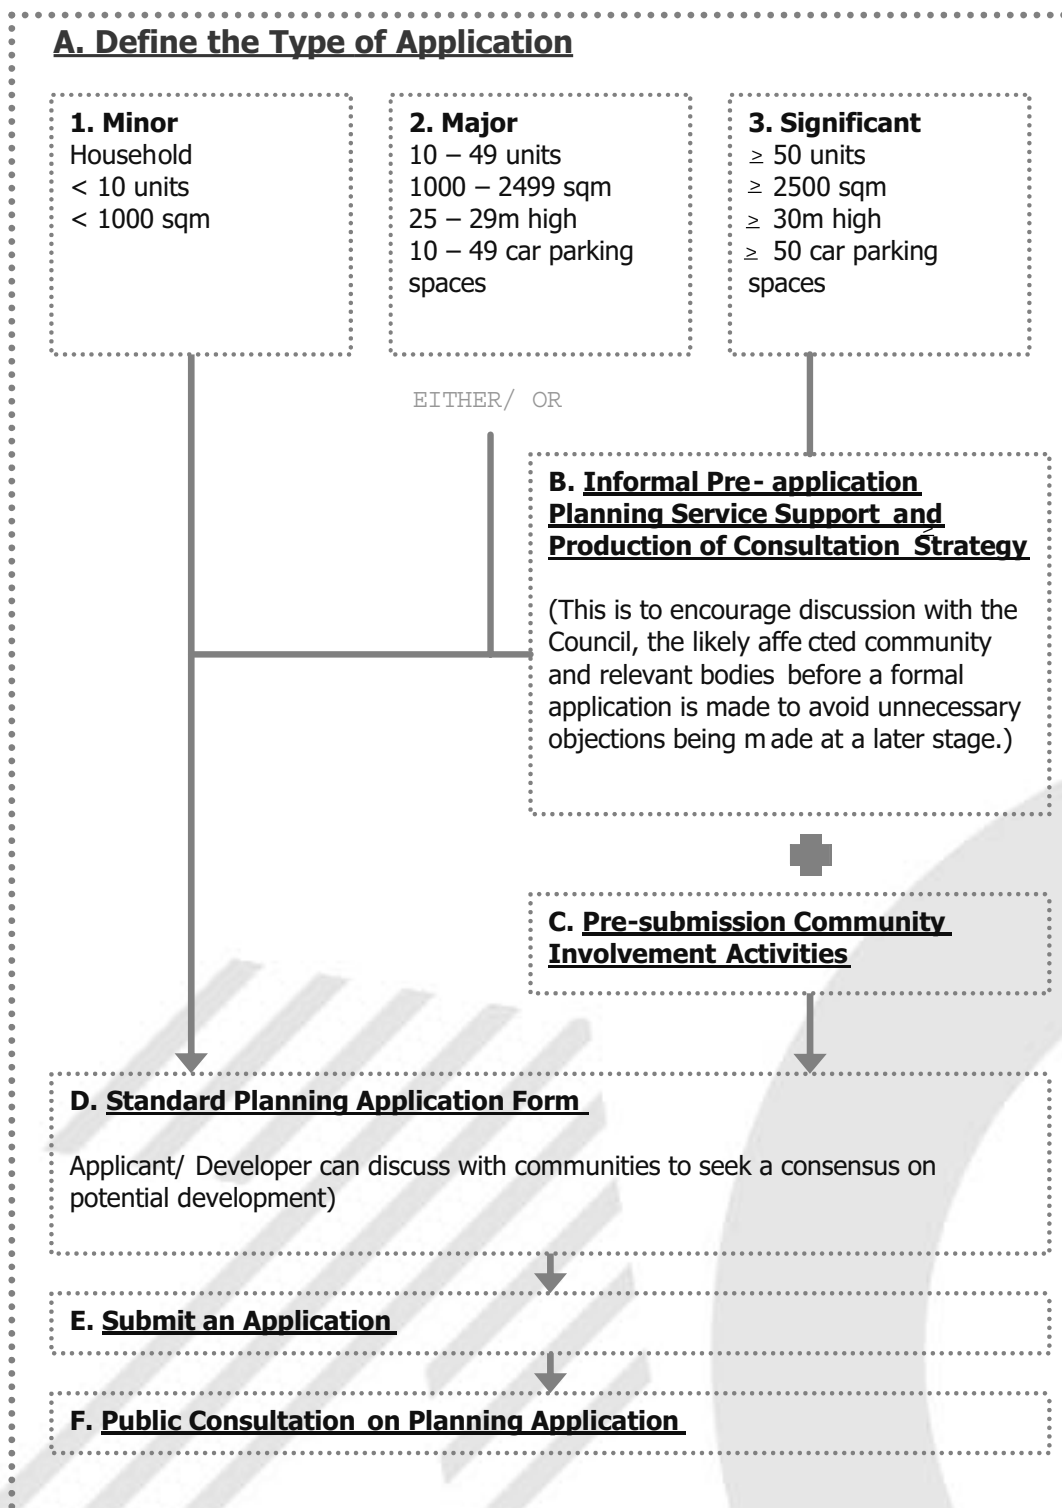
A. Define the Type of Application

1. Minor
Household
< 10 units
< 1000 sqm

2. Major
10 – 49 units
1000 – 2499 sqm
25 – 29m high
10 – 49 car parking spaces

3. Significant
$\geq$ 50 units
$\geq$ 2500 sqm
$\geq$ 30m high
$\geq$ 50 car parking spaces

EITHER/ OR

B. Informal Pre- application Planning Service Support and Production of Consultation Strategy

(This is to encourage discussion with the Council, the likely affe cted community and relevant bodies before a formal application is made to avoid unnecessary objections being m ade at a later stage.)

C. Pre-submission Community Involvement Activities

D. Standard Planning Application Form

Applicant/ Developer can discuss with communities to seek a consensus on potential development)

E. Submit an Application

F. Public Consultation on Planning Application